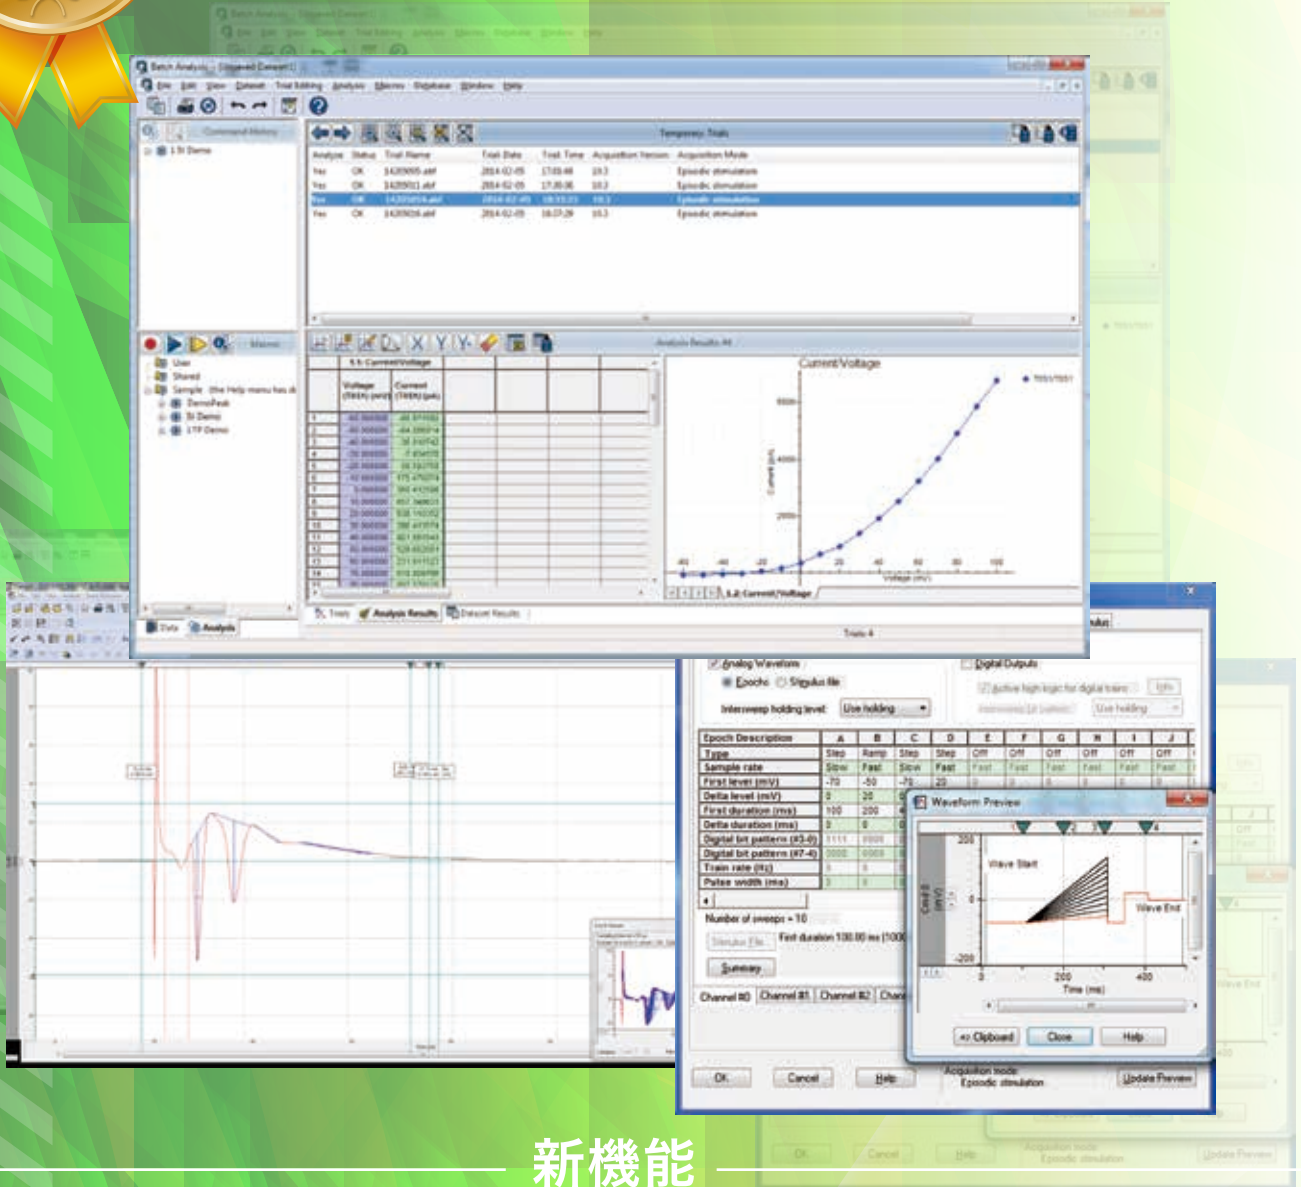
Batch Analysis - [Untitled Dataset]
File Edit View Dataset Trial Editing Analysis Macros Database Window Help

Command History

Temporary Trials

| Analyze | Status | Trial Name | Trial Date | Trial Time | Acquisition Version | Acquisition Mode |
|---|---|---|---|---|---|---|
| Yes | OK | 14205005.abf | 2014-02-05 | 17:03:48 | 10.3 | Episodic stimulation |
| Yes | OK | 14205011.abf | 2014-02-05 | 17:20:06 | 10.3 | Episodic stimulation |
| Yes | OK | 14205014.abf | 2014-02-05 | 18:15:21 | 10.3 | Episodic stimulation |
| Yes | OK | 14205026.abf | 2014-02-05 | 18:37:29 | 10.3 | Episodic stimulation |

Macros
User
Shared
Sample (the Help menu has d
DemoPeak
IV Demo
LTP Demo

Analysis Results #4

5.5: Current/Voltage

Voltage (TRIEN) (mV) | Current (TRIEN) (pA)

Current/Voltage

Current (pA)

Voltage (mV)

5.2: Current/Voltage

Data Analysis

Trials Analysis Results Dataset Results

Trials: 4

Analog Waveform
Epochs Stimulus file
Interswep holding level: Use holding
Digital Outputs
Active high logic for digital trains Info
Use holding

| Epoch Description | A | B | C | D | E | F | G | H | I | J |
|---|---|---|---|---|---|---|---|---|---|---|
| Type | Step | Ramp | Step | Step | Off | Off | Off | Off | Off | Off |
| Sample rate | Slow | Fast | Slow | Fast | Fast | Fast | Fast | Fast | Fast | Fast |
| First level (mV) | -70 | -50 | -70 | 20 | | | | | | |
| Delta level (mV) | 0 | 20 | | | | | | | | |
| First duration (ms) | 100 | 200 | | | | | | | | |
| Delta duration (ms) | 0 | 0 | | | | | | | | |
| Digital bit pattern (#3-0) | 1111 | 0000 | | | | | | | | |
| Digital bit pattern (#7-4) | 0000 | 0000 | | | | | | | | |
| Train rate (Hz) | 0 | 0 | | | | | | | | |
| Pulse width (ms) | 0 | 0 | | | | | | | | |

Number of sweeps = 10
Stimulus File
First duration 100.00 ms (100
Summary
Channel #0 Channel #1 Channel #2 Chan

Waveform Preview
Wave Start
Wave End
200
0
-200
0 200 400
Time (ms)
Cmd 0 (mV)
Clipboard Close Help

OK Cancel Help
Acquisition mode:
Episodic stimulation
Update Preview

新機能